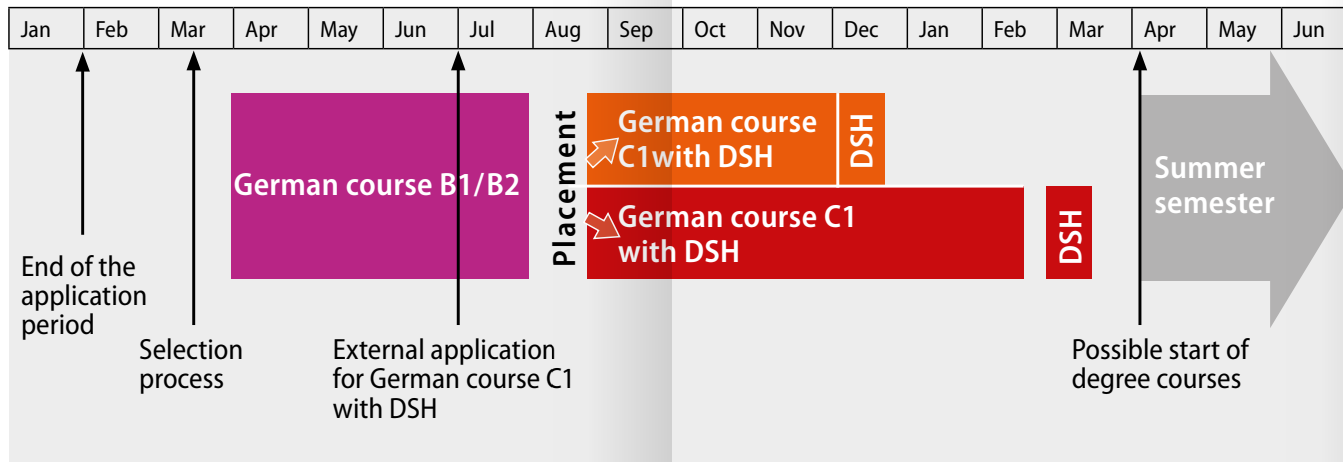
| Jan | Feb | Mar | Apr | May | Jun | Jul | Aug | Sep | Oct | Nov | Dec | Jan | Feb | Mar | Apr | May | Jun |
|---|---|---|---|---|---|---|---|---|---|---|---|---|---|---|---|---|---|

German course B1/B2

Placement

German course C1with DSH

DSH

German course C1 with DSH

DSH

Summer semester

End of the application period

Selection process

External application for German course C1 with DSH

Possible start of degree courses